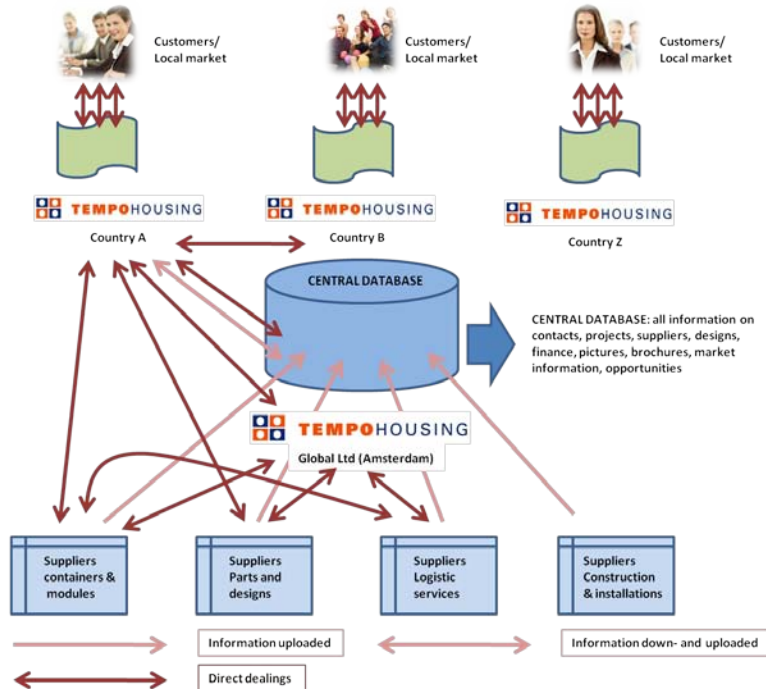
Customers/
Local market

Customers/
Local market

Customers/
Local market

TEMPOHOUSING
Country A

TEMPOHOUSING
Country B

TEMPOHOUSING
Country Z

CENTRAL DATABASE

CENTRAL DATABASE: all information on contacts, projects, suppliers, designs, finance, pictures, brochures, market information, opportunities

TEMPOHOUSING
Global Ltd (Amsterdam)

Suppliers containers & modules

Suppliers Parts and designs

Suppliers Logistic services

Suppliers Construction & installations

Information uploaded

Information down- and uploaded

Direct dealings